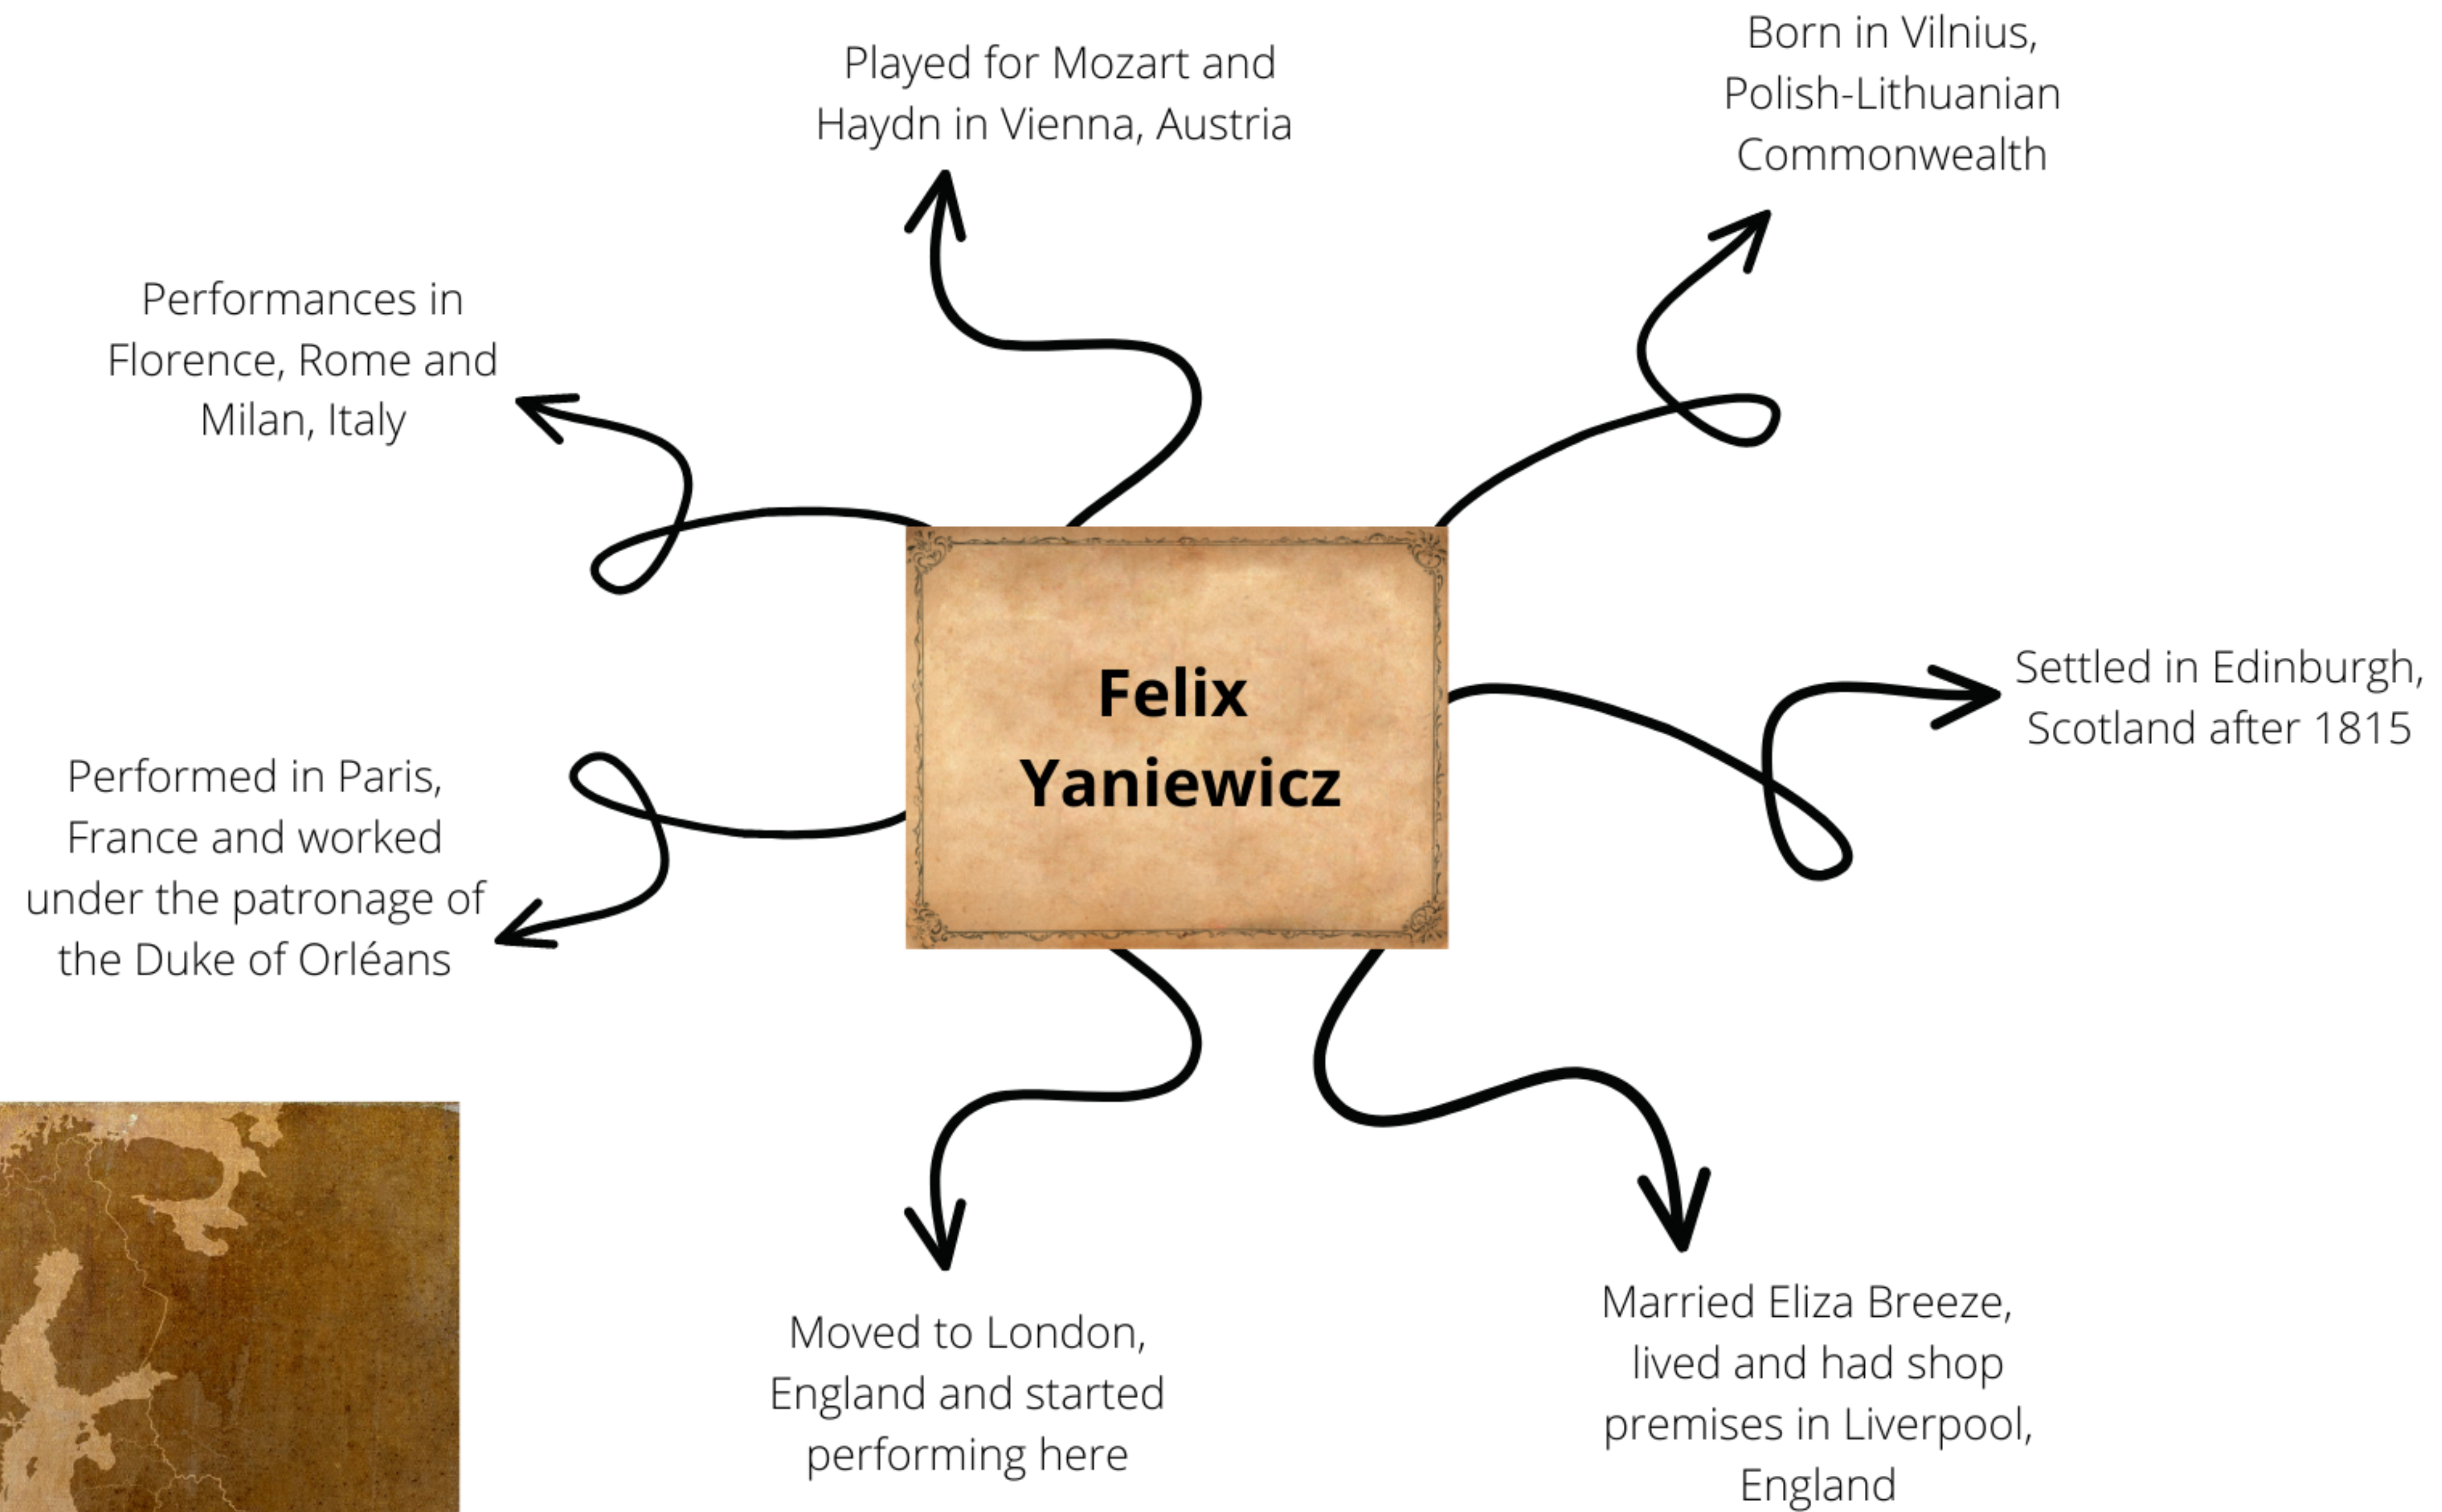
Played for Mozart and Haydn in Vienna, Austria

Born in Vilnius, Polish-Lithuanian Commonwealth

Performances in Florence, Rome and Milan, Italy

Felix Yaniewicz

Settled in Edinburgh, Scotland after 1815

Performed in Paris, France and worked under the patronage of the Duke of Orléans

Moved to London, England and started performing here

Married Eliza Breeze, lived and had shop premises in Liverpool, England